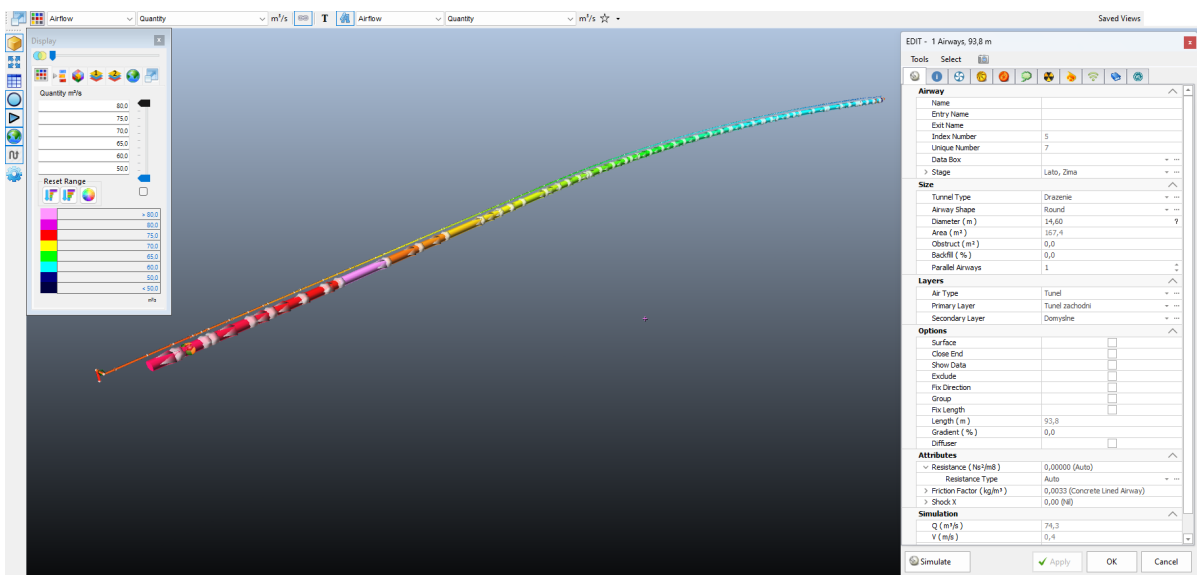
Airflow Quantity m³/s T Airflow Quantity m³/s Saved Views

Display

Quantity m³/s
80.0
75.0
70.0
65.0
60.0
50.0

Reset Range

> 80.0
80.0
75.0
70.0
65.0
60.0
50.0
< 50.0
m³/s

EDIT - 1 Airways, 93,8 m

Tools Select

| Airway | |
|---|---|
| Name | |
| Entry Name | |
| Exit Name | |
| Index Number | 5 |
| Unique Number | 7 |
| Data Box | |
| Stage | Lato, Zima |
| **Size** | |
| Tunnel Type | Drazenie |
| Airway Shape | Round |
| Diameter ( m ) | 14,60 |
| Area ( m² ) | 167,4 |
| Obstruct ( m² ) | 0,0 |
| Backfill ( % ) | 0,0 |
| Parallel Airways | 1 |
| **Layers** | |
| Air Type | Tunel |
| Primary Layer | Tunel zachodni |
| Secondary Layer | Domyslne |
| **Options** | |
| Surface | |
| Close End | |
| Show Data | |
| Exclude | |
| Fix Direction | |
| Group | |
| Fix Length | |
| Length ( m ) | 93,8 |
| Gradient ( % ) | 0,0 |
| Diffuser | |
| **Attributes** | |
| Resistance ( Ns²/m8 ) | 0,00000 (Auto) |
| Resistance Type | Auto |
| Friction Factor ( kg/m³ ) | 0,0033 (Concrete Lined Airway) |
| Shock X | 0,00 (Nil) |
| **Simulation** | |
| Q ( m³/s ) | 74,3 |
| V ( m/s ) | 0,4 |

Simulate Apply OK Cancel